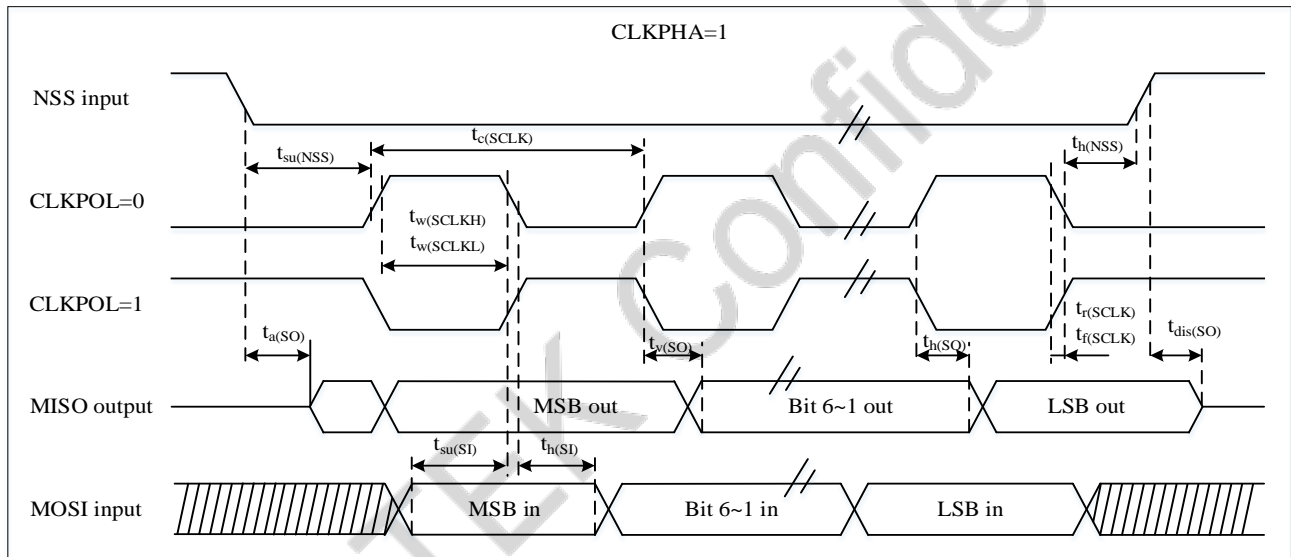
CLKPHA=1

NSS input

$t_{su(NSS)}$

$t_{c(SCLK)}$

$t_{h(NSS)}$

CLKPOL=0

$t_{w(SCLKH)}$
$t_{w(SCLKL)}$

CLKPOL=1

$t_{r(SCLK)}$
$t_{f(SCLK)}$

$t_{a(SO)}$

$t_{v(SO)}$

$t_{h(SO)}$

$t_{dis(SO)}$

MISO output

MSB out

Bit 6~1 out

LSB out

$t_{su(SI)}$

$t_{h(SI)}$

MOSI input

MSB in

Bit 6~1 in

LSB in

TEK Confide